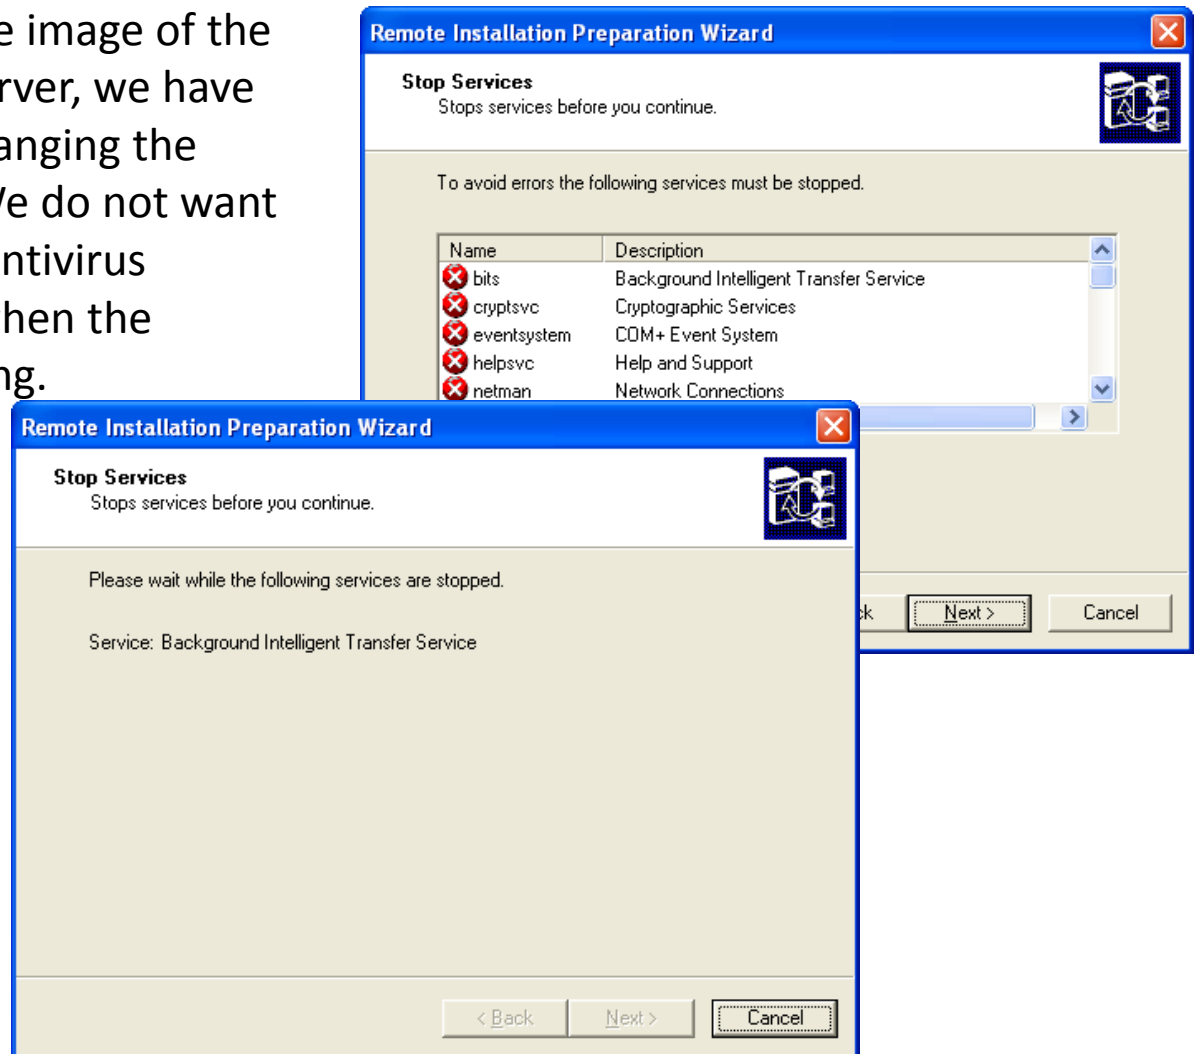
e image of the
rver, we have
anging the
Ve do not want
ntivirus
hen the
ng.

Remote Installation Preparation Wizard

Stop Services
Stops services before you continue.

To avoid errors the following services must be stopped.

| Name | Description |
|---|---|
| bits | Background Intelligent Transfer Service |
| cryptsvc | Cryptographic Services |
| eventsystem | COM+ Event System |
| helpsvc | Help and Support |
| netman | Network Connections |

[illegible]k Next > Cancel

Remote Installation Preparation Wizard

Stop Services
Stops services before you continue.

Please wait while the following services are stopped.

Service: Background Intelligent Transfer Service

< Back Next > Cancel